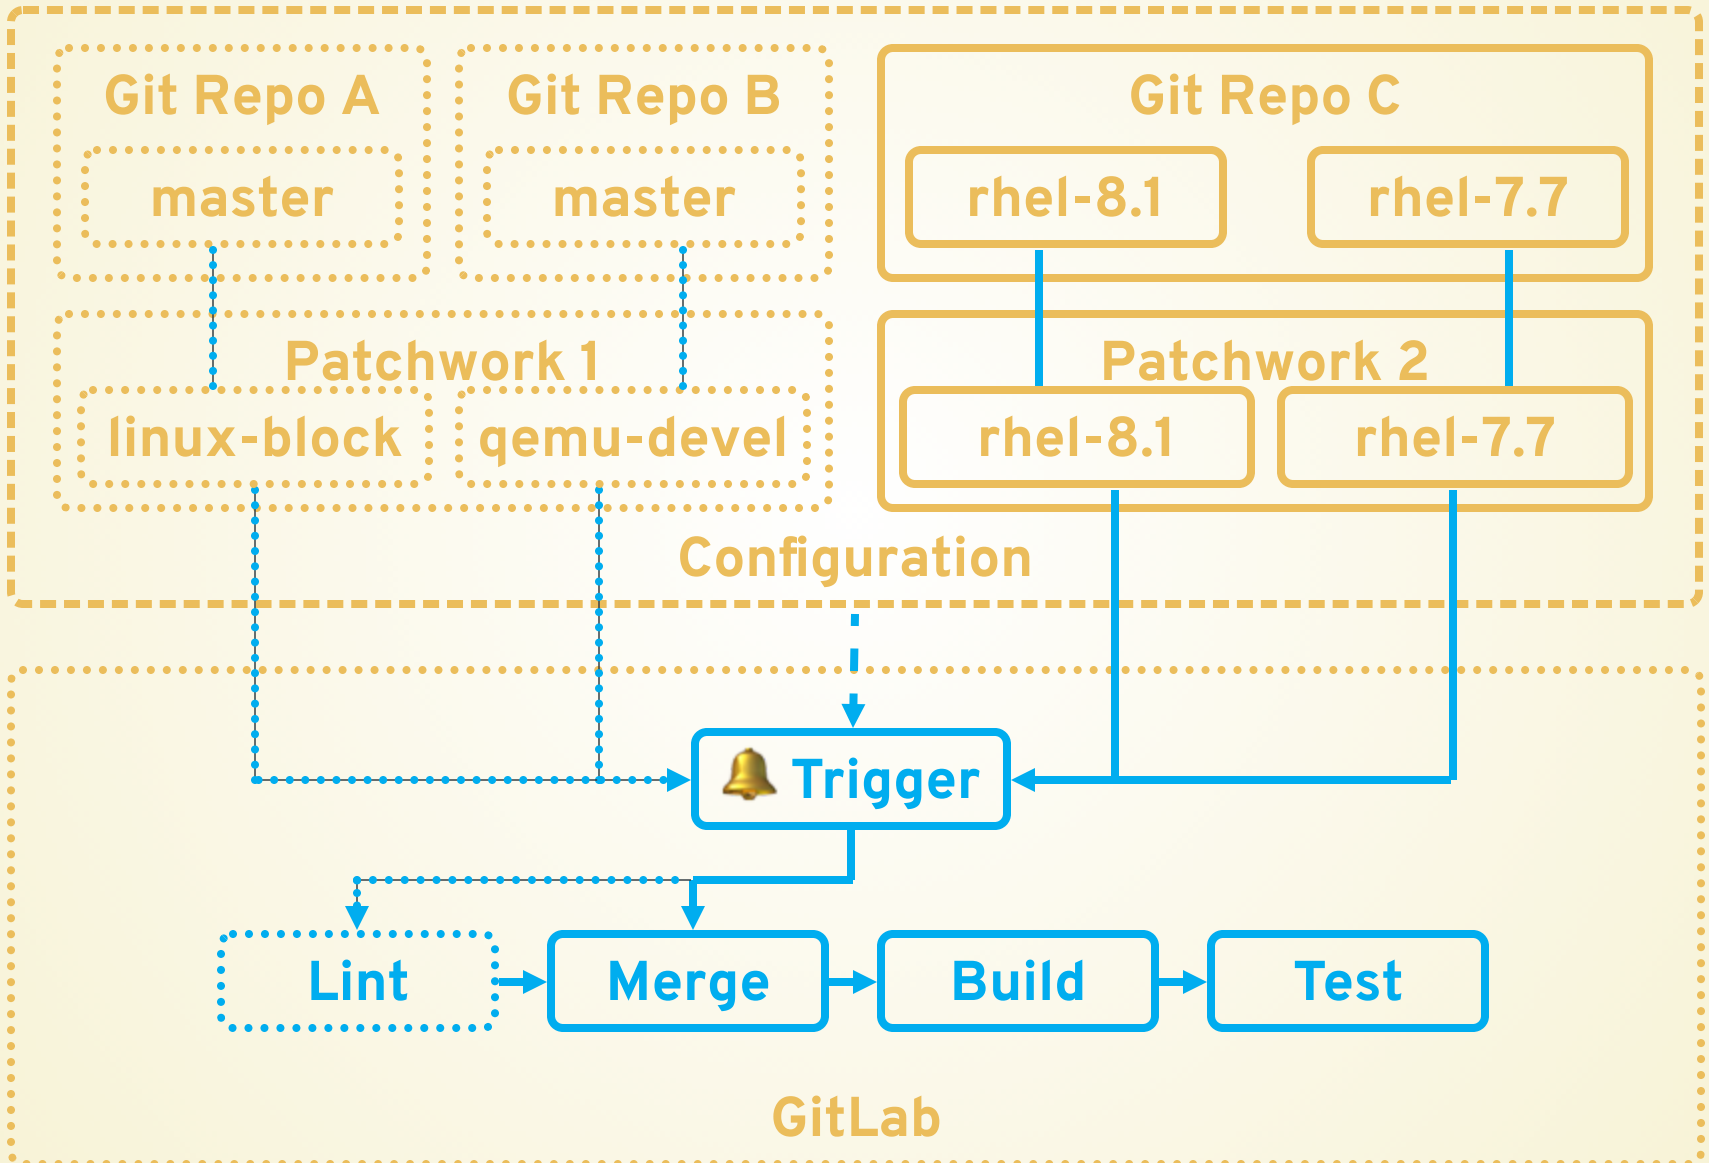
Git Repo A

master

Git Repo B

master

Git Repo C

rhel-8.1

rhel-7.7

Patchwork 1

linux-block

qemu-devel

Patchwork 2

rhel-8.1

rhel-7.7

Configuration

🔔 Trigger

Lint

Merge

Build

Test

GitLab